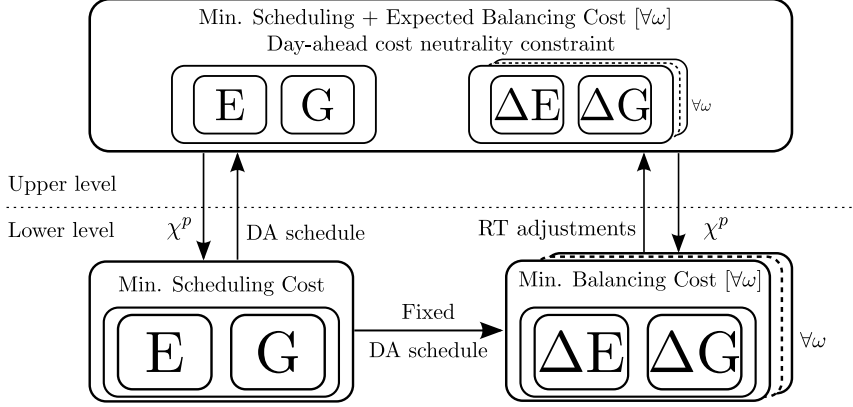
Min. Scheduling + Expected Balancing Cost [$\forall\omega$]
Day-ahead cost neutrality constraint

E G

$\Delta$E $\Delta$G

$\forall\omega$

Upper level

Lower level

$\chi^p$

DA schedule

RT adjustments

$\chi^p$

Min. Scheduling Cost

E G

Fixed

DA schedule

Min. Balancing Cost [$\forall\omega$]

$\Delta$E $\Delta$G

$\forall\omega$